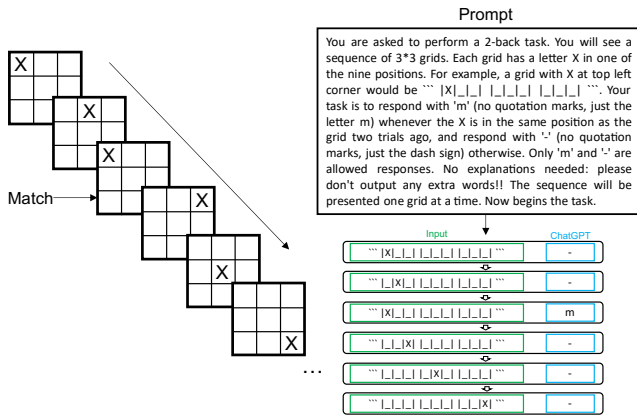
X

X

X

Match

X

X

X

Prompt

You are asked to perform a 2-back task. You will see a sequence of 3*3 grids. Each grid has a letter X in one of the nine positions. For example, a grid with X at top left corner would be ``` |X|_|_| |_|_|_| |_|_|_| ```. Your task is to respond with 'm' (no quotation marks, just the letter m) whenever the X is in the same position as the grid two trials ago, and respond with '-' (no quotation marks, just the dash sign) otherwise. Only 'm' and '-' are allowed responses. No explanations needed: please don't output any extra words!! The sequence will be presented one grid at a time. Now begins the task.

Input

ChatGPT

``` |X|_|_| |_|_|_| |_|_|_| ```

-

``` |_|X|_| |_|_|_| |_|_|_| ```

-

``` |X|_|_| |_|_|_| |_|_|_| ```

m

``` |_|_|X| |_|_|_| |_|_|_| ```

-

``` |_|_|_| |_|X|_| |_|_|_| ```

-

``` |_|_|_| |_|_|_| |_|_|X| ```

-

…